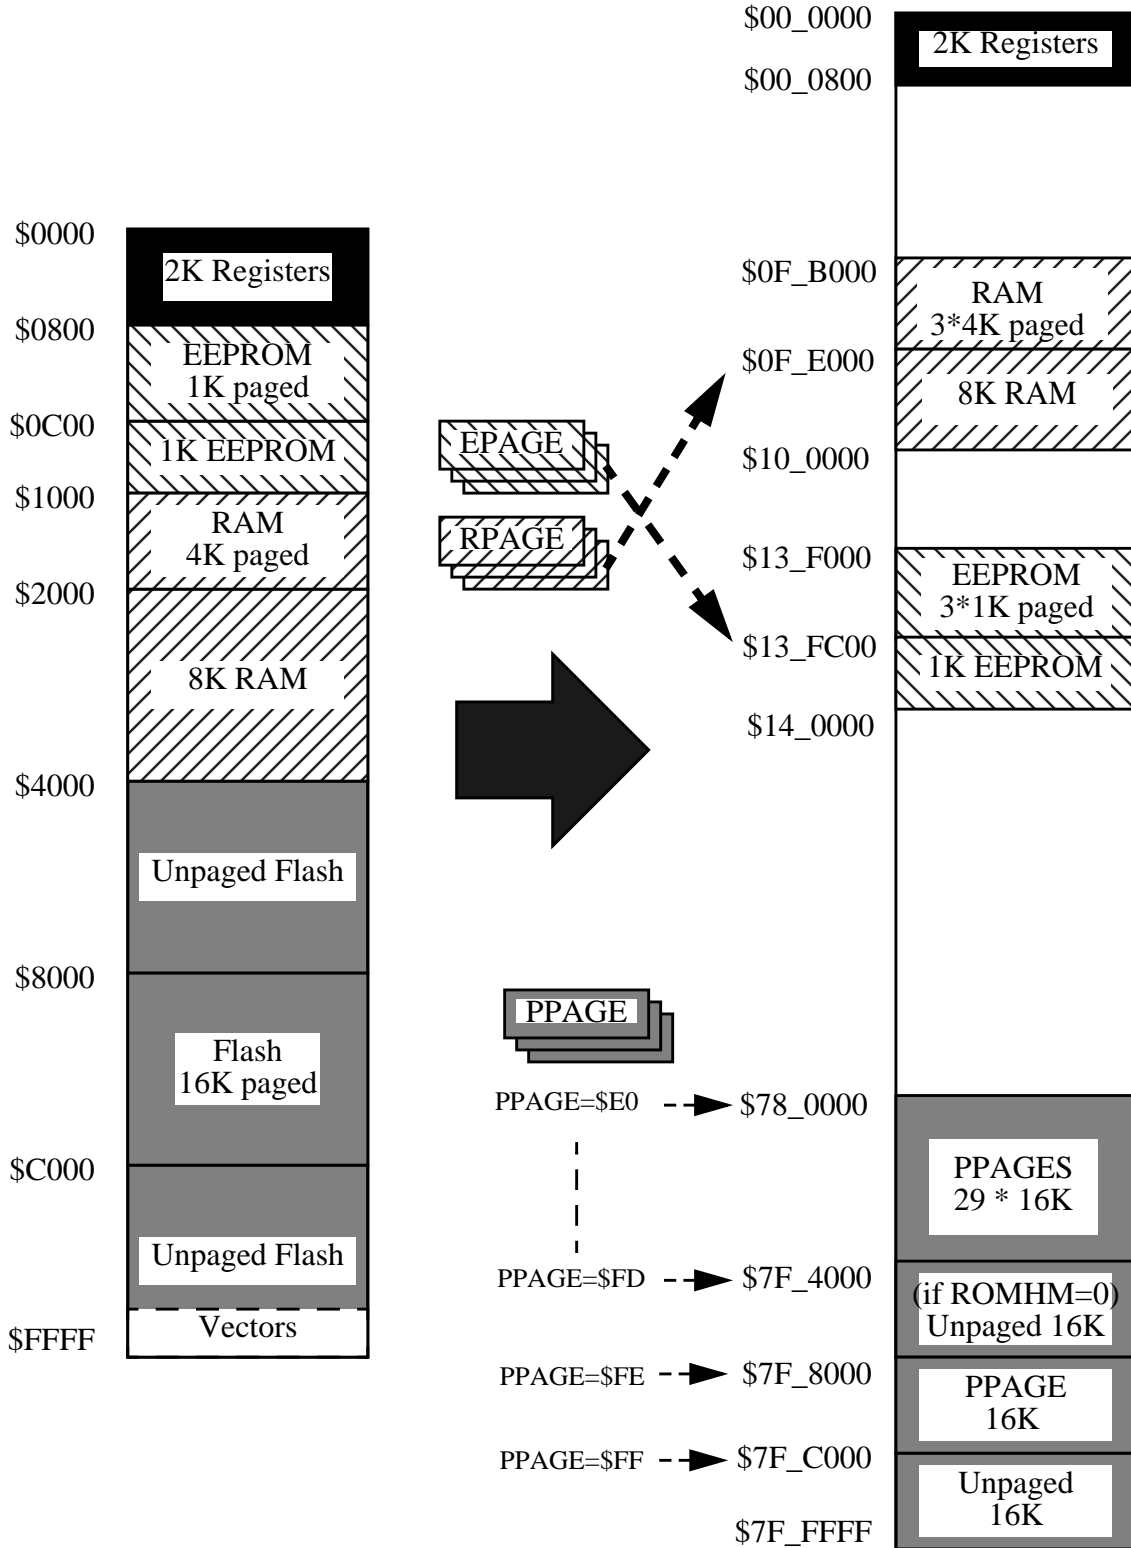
$0000
2K Registers
$0800
EEPROM
1K paged
$0C00
1K EEPROM
$1000
RAM
4K paged
$2000
8K RAM
$4000
Unpaged Flash
$8000
Flash
16K paged
$C000
Unpaged Flash
Vectors
$FFFF

EPAGE
RPAGE
PPAGE

PPAGE=$E0
PPAGE=$FD
PPAGE=$FE
PPAGE=$FF

$00_0000
2K Registers
$00_0800
$0F_B000
RAM
3*4K paged
$0F_E000
8K RAM
$10_0000
$13_F000
EEPROM
3*1K paged
$13_FC00
1K EEPROM
$14_0000
$78_0000
PPAGES
29 * 16K
$7F_4000
(if ROMHM=0)
Unpaged 16K
$7F_8000
PPAGE
16K
$7F_C000
Unpaged
16K
$7F_FFFF